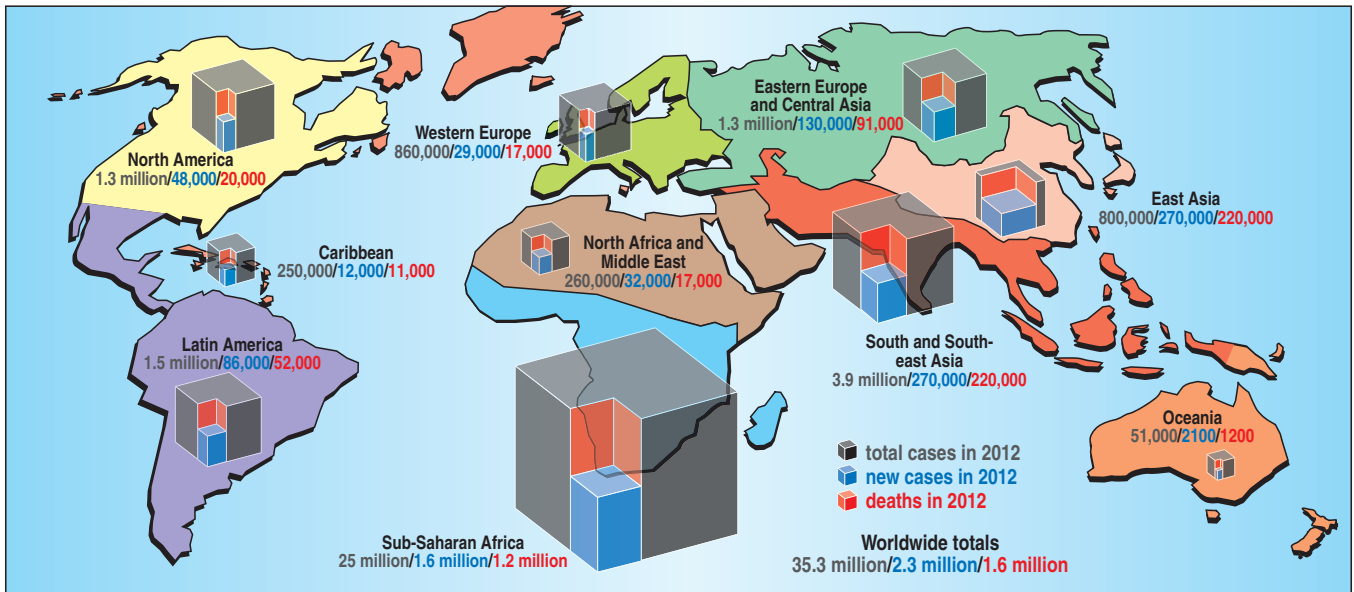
North America
1.3 million/48,000/20,000

Western Europe
860,000/29,000/17,000

Eastern Europe and Central Asia
1.3 million/130,000/91,000

East Asia
800,000/270,000/220,000

Caribbean
250,000/12,000/11,000

North Africa and Middle East
260,000/32,000/17,000

Latin America
1.5 million/86,000/52,000

South and Southeast Asia
3.9 million/270,000/220,000

Oceania
51,000/2100/1200

total cases in 2012
new cases in 2012
deaths in 2012

Sub-Saharan Africa
25 million/1.6 million/1.2 million

Worldwide totals
35.3 million/2.3 million/1.6 million